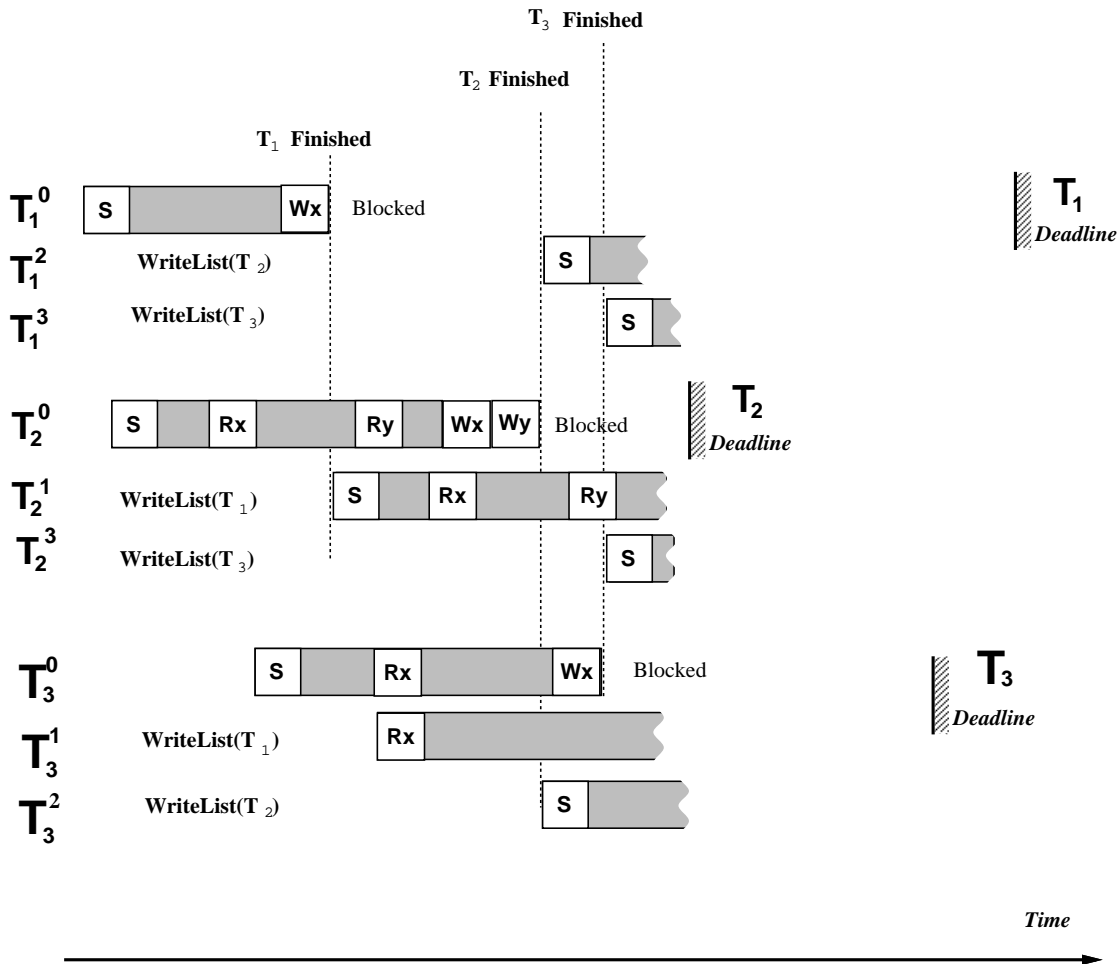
$T_3$ Finished

$T_2$ Finished

$T_1$ Finished

$T_1^0$ S Wx Blocked

$T_1$ Deadline

$T_1^2$ WriteList($T_2$) S

$T_1^3$ WriteList($T_3$) S

$T_2^0$ S Rx Ry Wx Wy Blocked

$T_2$ Deadline

$T_2^1$ WriteList($T_1$) S Rx Ry

$T_2^3$ WriteList($T_3$) S

$T_3^0$ S Rx Wx Blocked

$T_3$ Deadline

$T_3^1$ WriteList($T_1$) Rx

$T_3^2$ WriteList($T_2$) S

Time